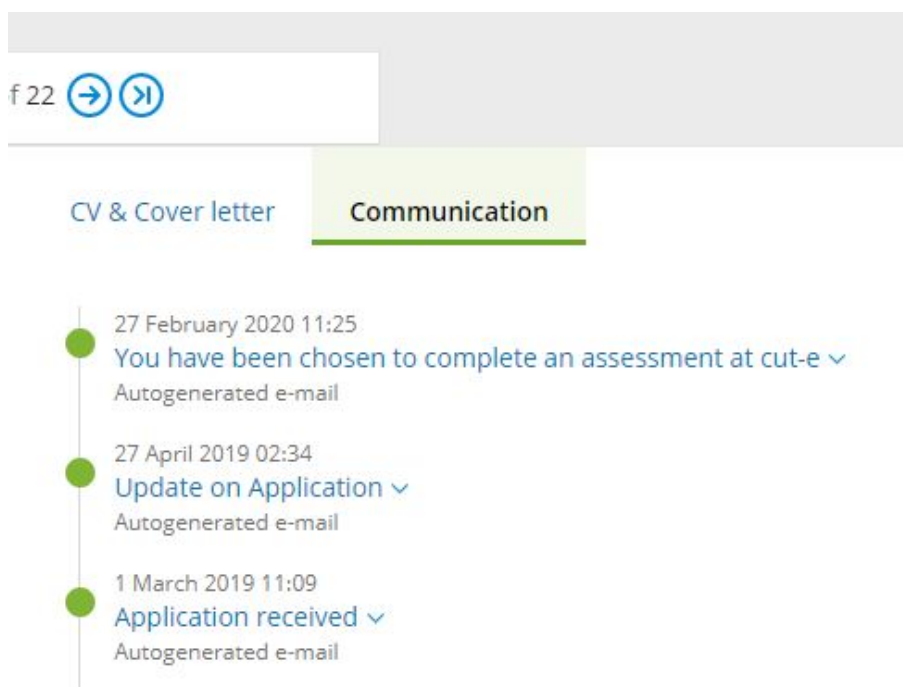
f 22

CV & Cover letter

Communication

27 February 2020 11:25
You have been chosen to complete an assessment at cut-e
Autogenerated e-mail

27 April 2019 02:34
Update on Application
Autogenerated e-mail

1 March 2019 11:09
Application received
Autogenerated e-mail